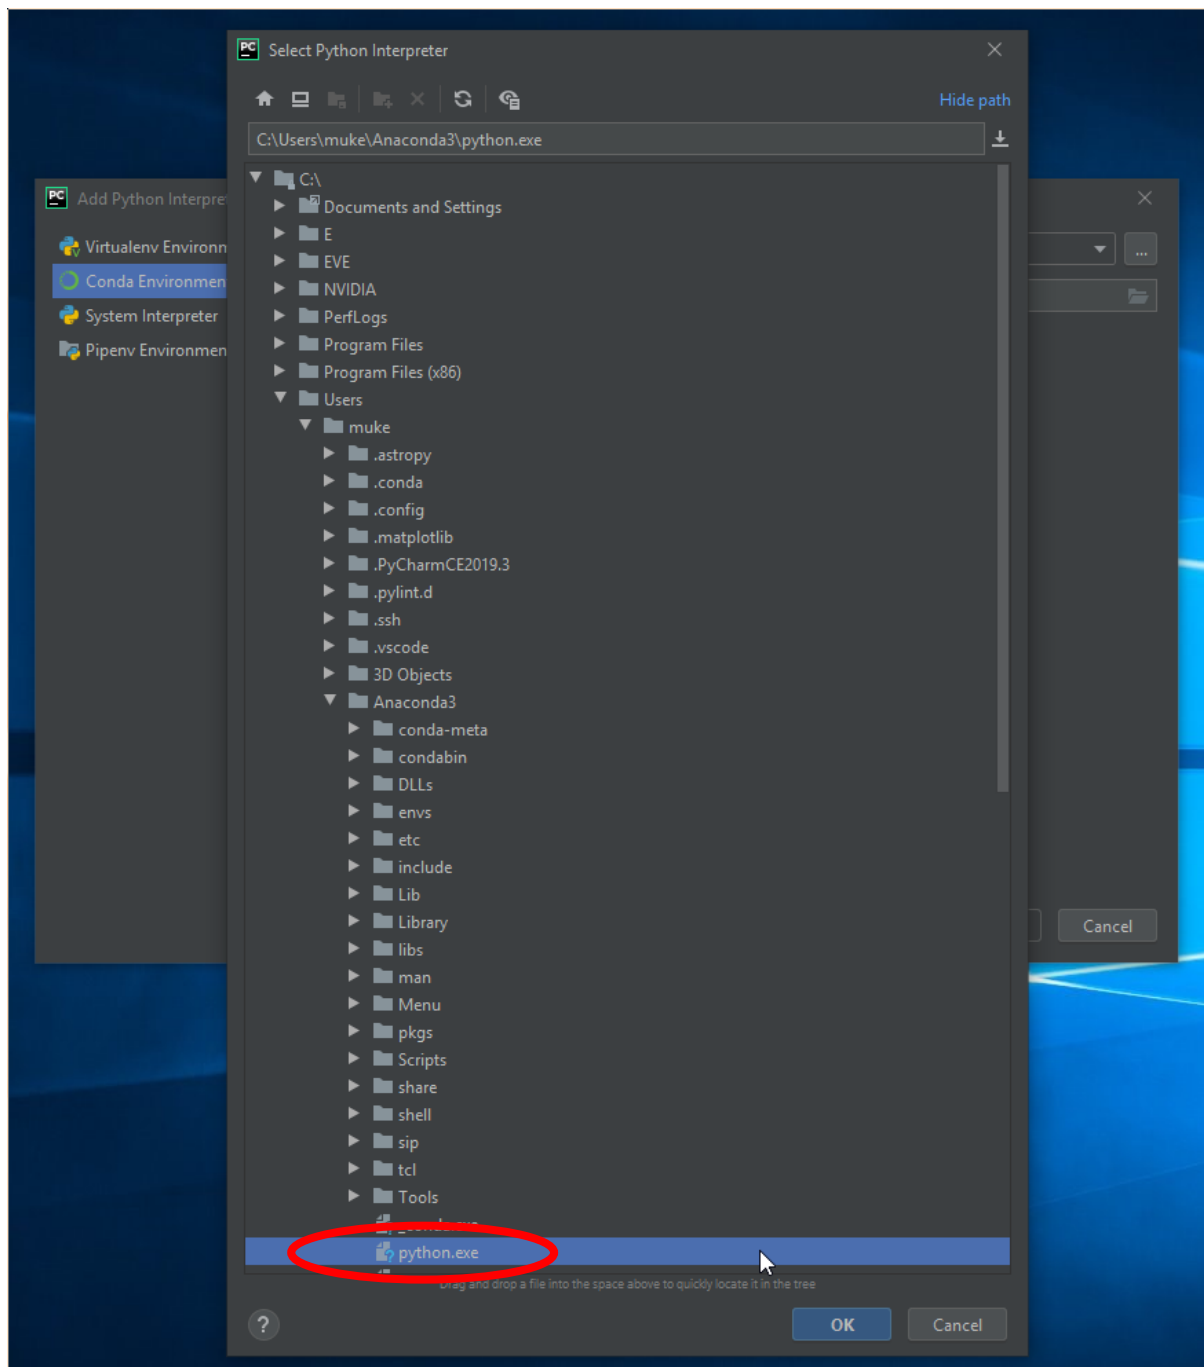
Select Python Interpreter

Hide path

C:\Users\muke\Anaconda3\python.exe

C:\
Documents and Settings
E
EVE
NVIDIA
PerfLogs
Program Files
Program Files (x86)
Users
muke
.astropy
.conda
.config
.matplotlib
.PyCharmCE2019.3
.pylint.d
.ssh
.vscode
3D Objects
Anaconda3
conda-meta
condabin
DLLs
envs
etc
include
Lib
Library
libs
man
Menu
pkgs
Scripts
share
shell
sip
tcl
Tools
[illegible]
python.exe

Drag and drop a file into the space above to quickly locate it in the tree

?

OK
Cancel

Add Python Interpre
Virtualenv Environn
Conda Environmen
System Interpreter
Pipenv Environmen

...

Cancel